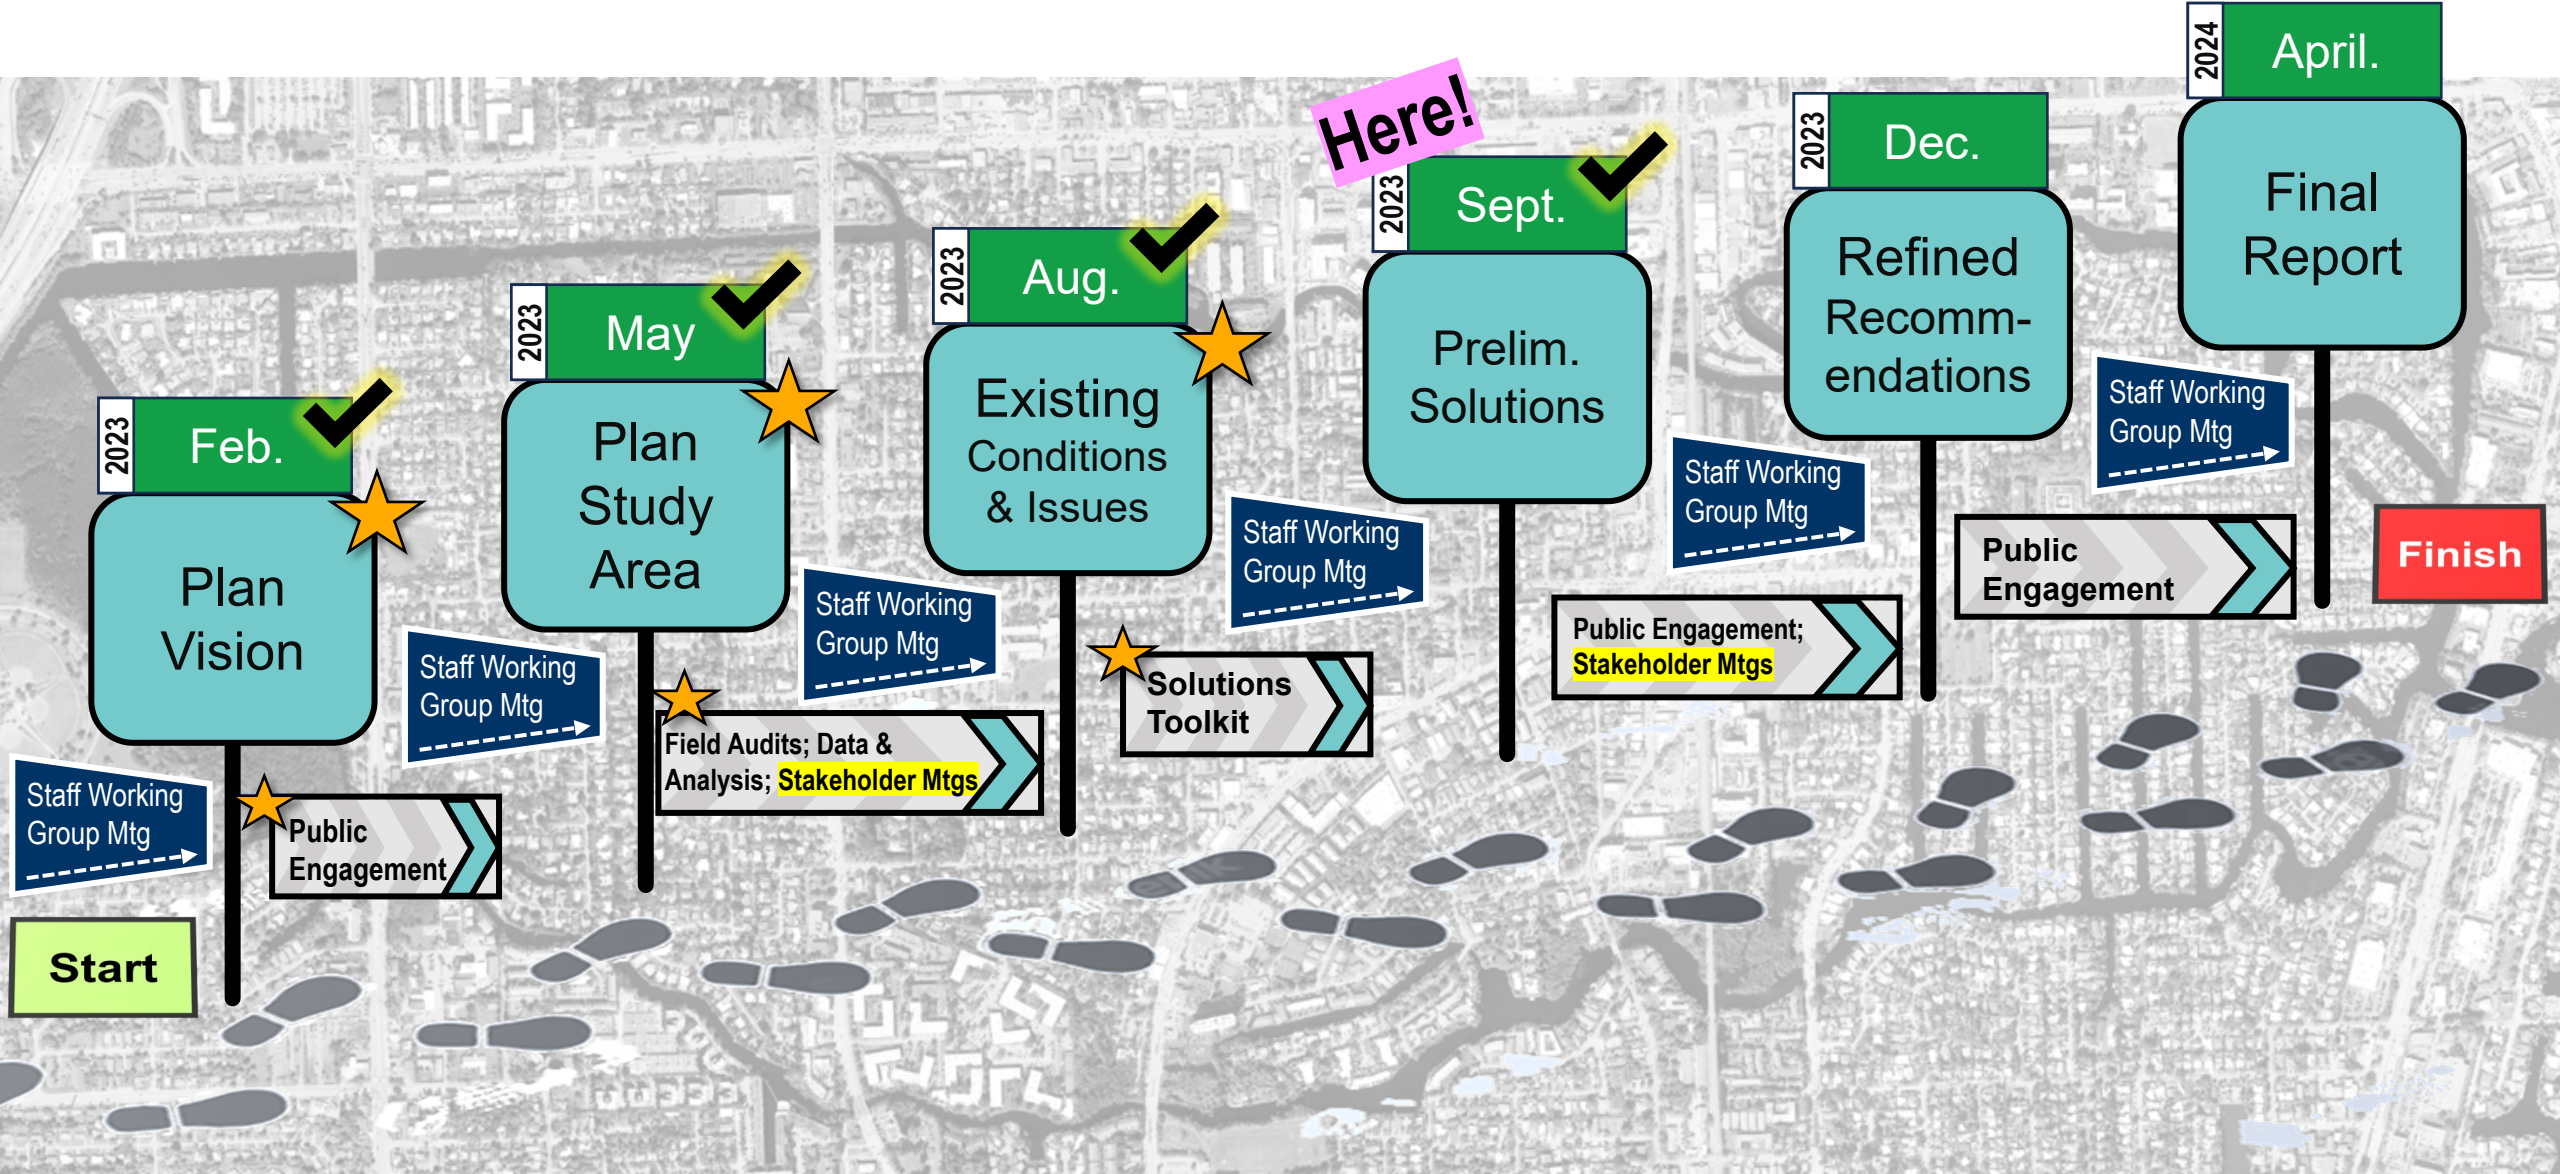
Start

2023
Feb.
Plan Vision
Staff Working Group Mtg
Public Engagement
Staff Working Group Mtg

2023
May
Plan Study Area
Field Audits; Data & Analysis; Stakeholder Mtgs
Staff Working Group Mtg

2023
Aug.
Existing Conditions & Issues
Solutions Toolkit
Staff Working Group Mtg

Here!
2023
Sept.
Prelim. Solutions
Public Engagement; Stakeholder Mtgs
Staff Working Group Mtg

2023
Dec.
Refined Recomm-endations
Public Engagement
Staff Working Group Mtg

2024
April.
Final Report

Finish